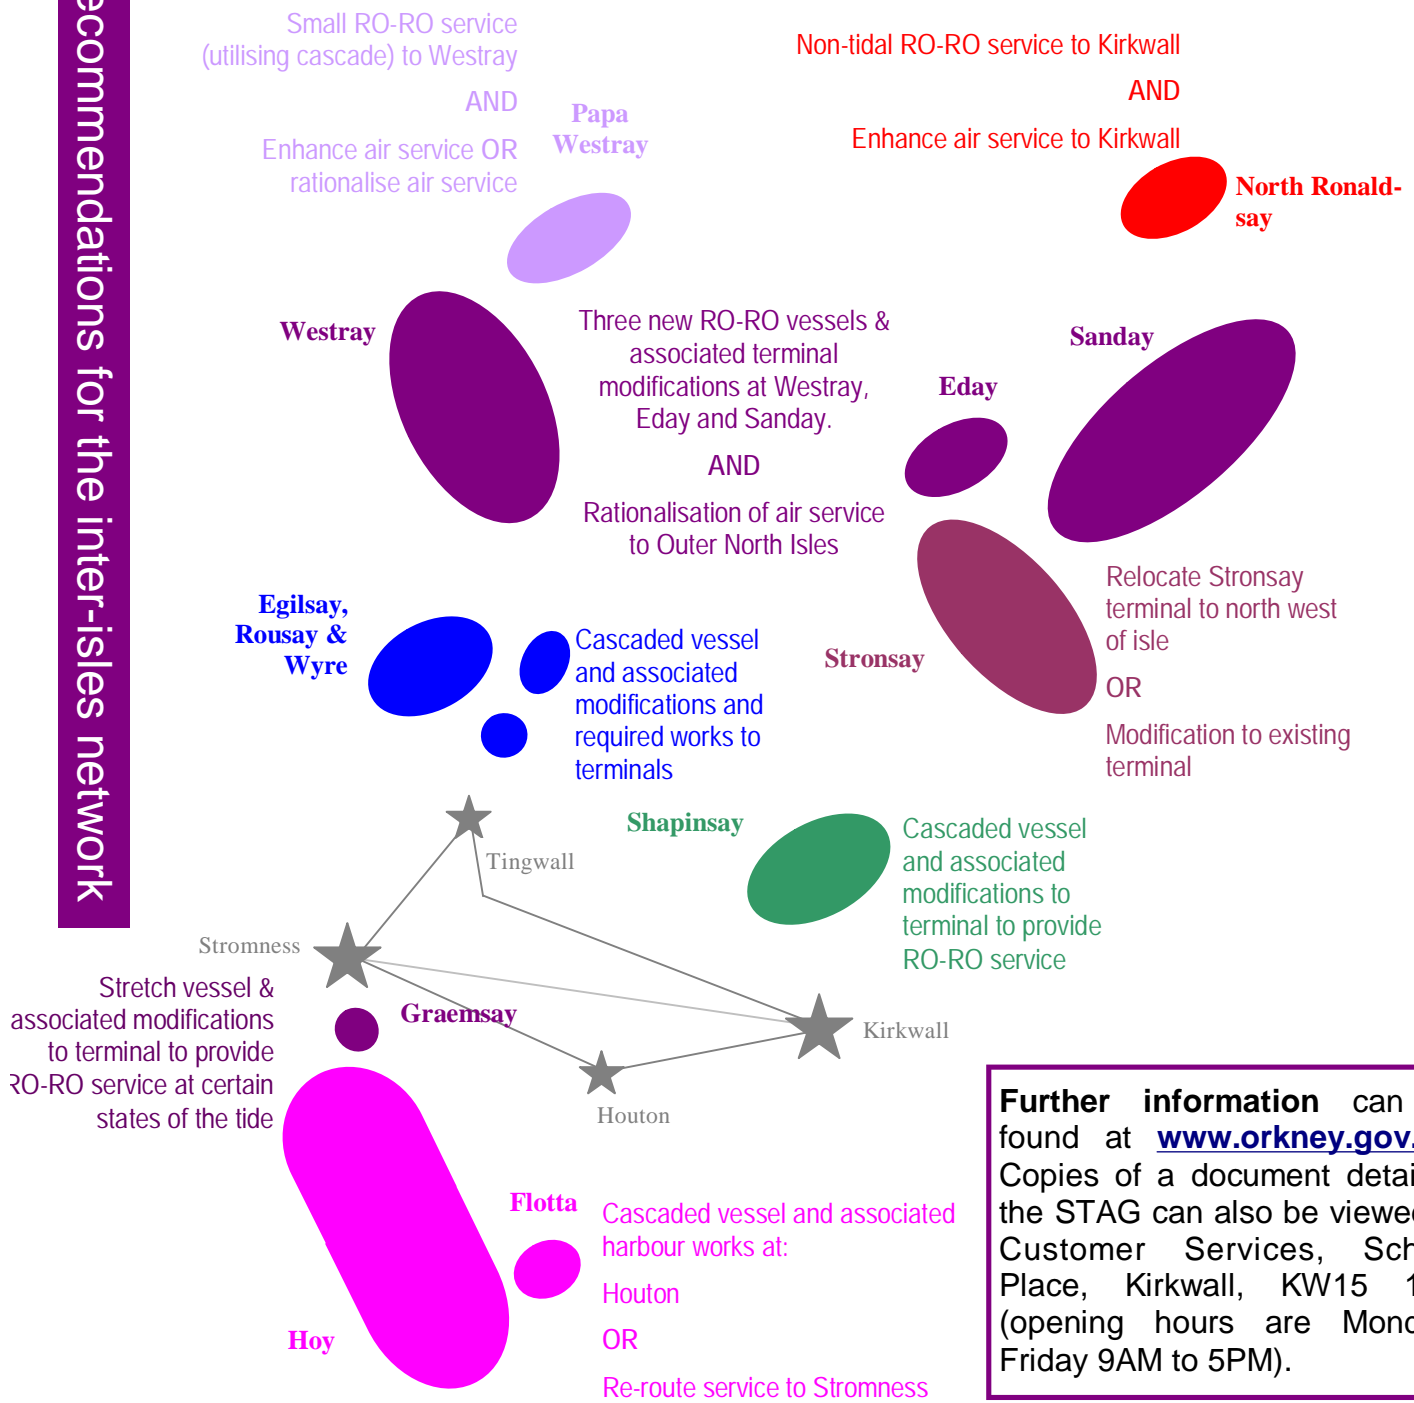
ecommendations for the inter-isles network

Small RO-RO service (utilising cascade) to Westray

AND

Enhance air service OR rationalise air service

Papa Westray

Non-tidal RO-RO service to Kirkwall

AND

Enhance air service to Kirkwall

North Ronaldsay

Westray

Three new RO-RO vessels & associated terminal modifications at Westray, Eday and Sanday.

AND

Rationalisation of air service to Outer North Isles

Eday

Sanday

Egilsay, Rousay & Wyre

Cascaded vessel and associated modifications and required works to terminals

Stronsay

Relocate Stronsay terminal to north west of isle

OR

Modification to existing terminal

Tingwall

Shapinsay

Cascaded vessel and associated modifications to terminal to provide RO-RO service

Stromness

Stretch vessel & associated modifications to terminal to provide RO-RO service at certain states of the tide

Graemsay

Kirkwall

Houton

Further information can found at www.orkney.gov. Copies of a document detai the STAG can also be viewe Customer Services, Sch Place, Kirkwall, KW15 1 (opening hours are Monc Friday 9AM to 5PM).

Flotta

Cascaded vessel and associated harbour works at:

Houton

OR

Re-route service to Stromness

Hoy